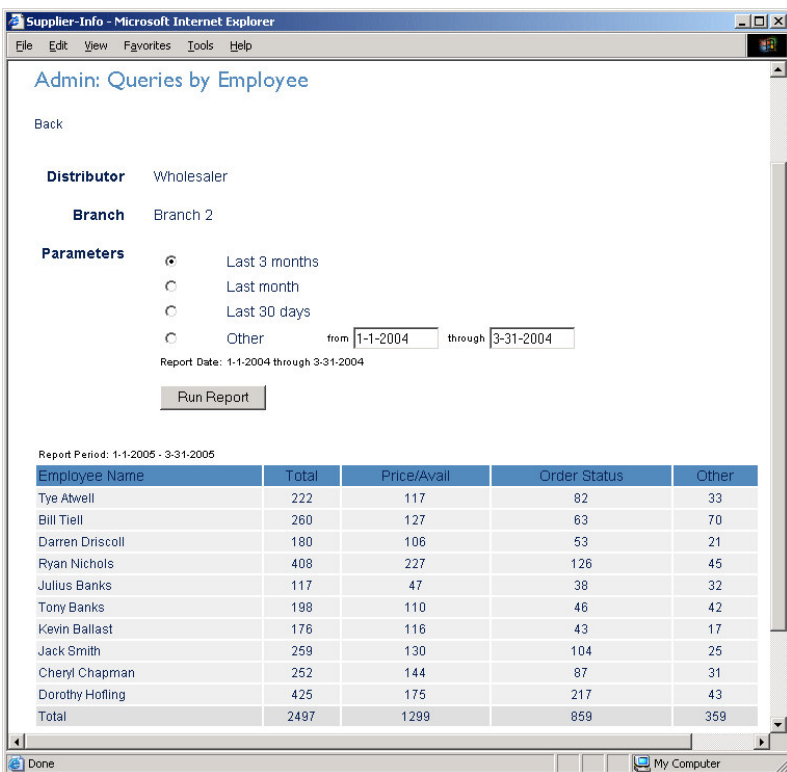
Supplier-Info - Microsoft Internet Explorer

File Edit View Favorites Tools Help

Admin: Queries by Employee

Back

Distributor Wholesaler

Branch Branch 2

Parameters

Last 3 months

Last month

Last 30 days

Other from 1-1-2004 through 3-31-2004

Report Date: 1-1-2004 through 3-31-2004

Run Report

Report Period: 1-1-2005 - 3-31-2005

| Employee Name | Total | Price/Avail | Order Status | Other |
|---|---|---|---|---|
| Tye Atwell | 222 | 117 | 82 | 33 |
| Bill Tiell | 260 | 127 | 63 | 70 |
| Darren Driscoll | 180 | 106 | 53 | 21 |
| Ryan Nichols | 408 | 227 | 126 | 45 |
| Julius Banks | 117 | 47 | 38 | 32 |
| Tony Banks | 198 | 110 | 46 | 42 |
| Kevin Ballast | 176 | 116 | 43 | 17 |
| Jack Smith | 259 | 130 | 104 | 25 |
| Cheryl Chapman | 252 | 144 | 87 | 31 |
| Dorothy Hofling | 425 | 175 | 217 | 43 |
| Total | 2497 | 1299 | 859 | 359 |

Done

My Computer